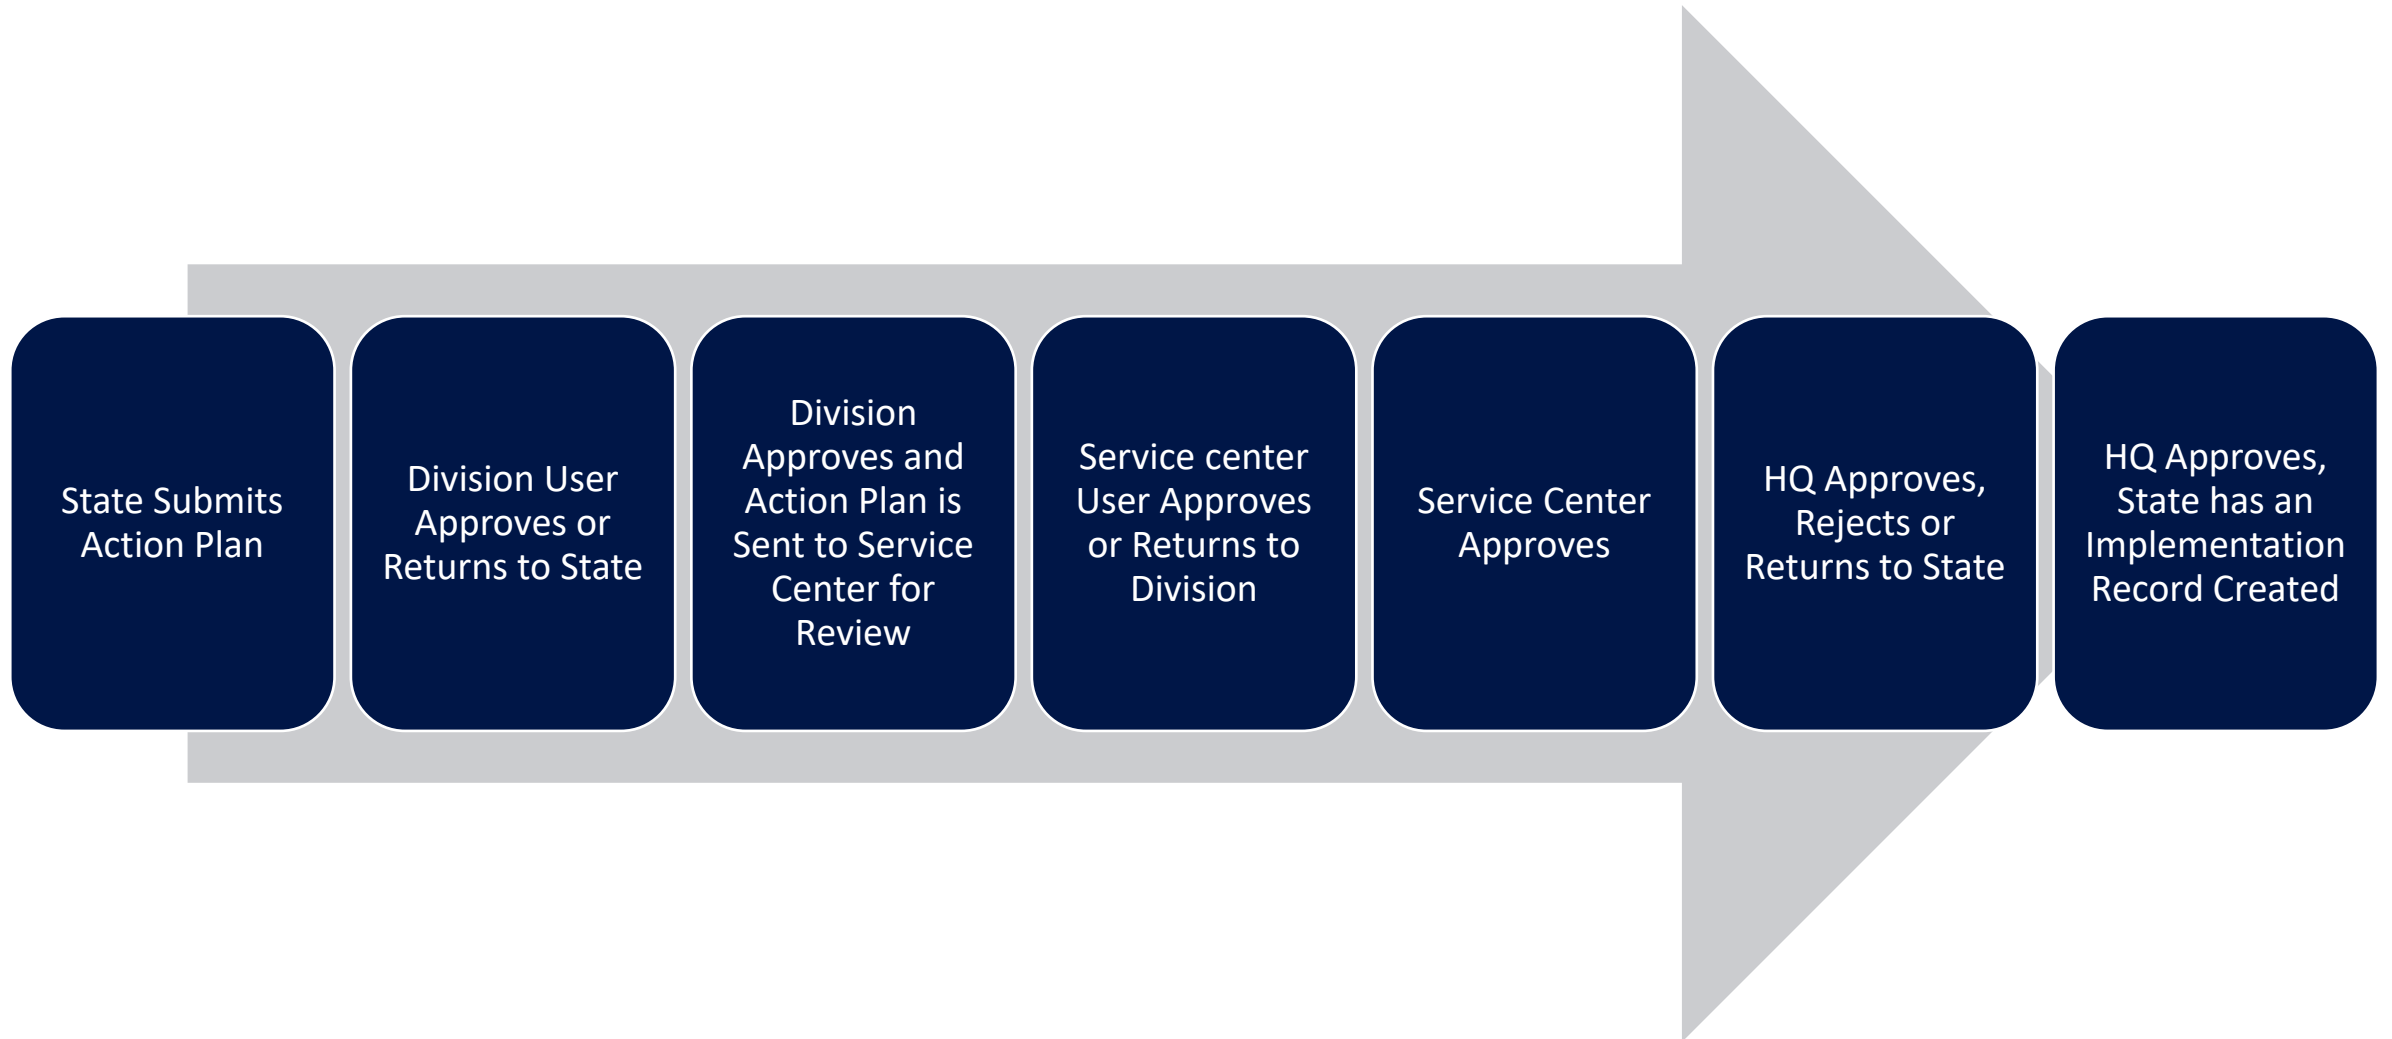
State Submits Action Plan

Division User Approves or Returns to State

Division Approves and Action Plan is Sent to Service Center for Review

Service center User Approves or Returns to Division

Service Center Approves

HQ Approves, Rejects or Returns to State

HQ Approves, State has an Implementation Record Created